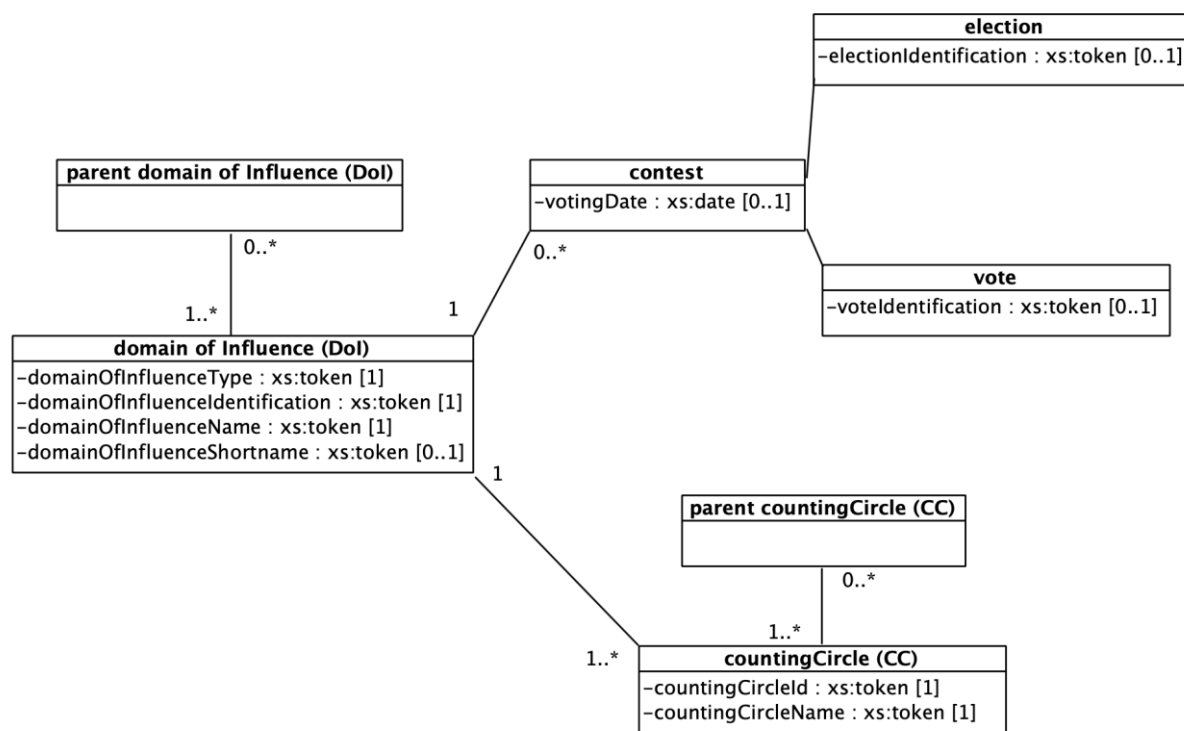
election
-electionIdentification : xs:token [0..1]

parent domain of Influence (DoI)

contest
-votingDate : xs:date [0..1]

0..*

0..*

1..*

1

vote
-voteIdentification : xs:token [0..1]

domain of Influence (DoI)
-domainOfInfluenceType : xs:token [1]
-domainOfInfluenceIdentification : xs:token [1]
-domainOfInfluenceName : xs:token [1]
-domainOfInfluenceShortname : xs:token [0..1]

1

parent countingCircle (CC)

0..*

1..*

1..*

countingCircle (CC)
-countingCircleId : xs:token [1]
-countingCircleName : xs:token [1]